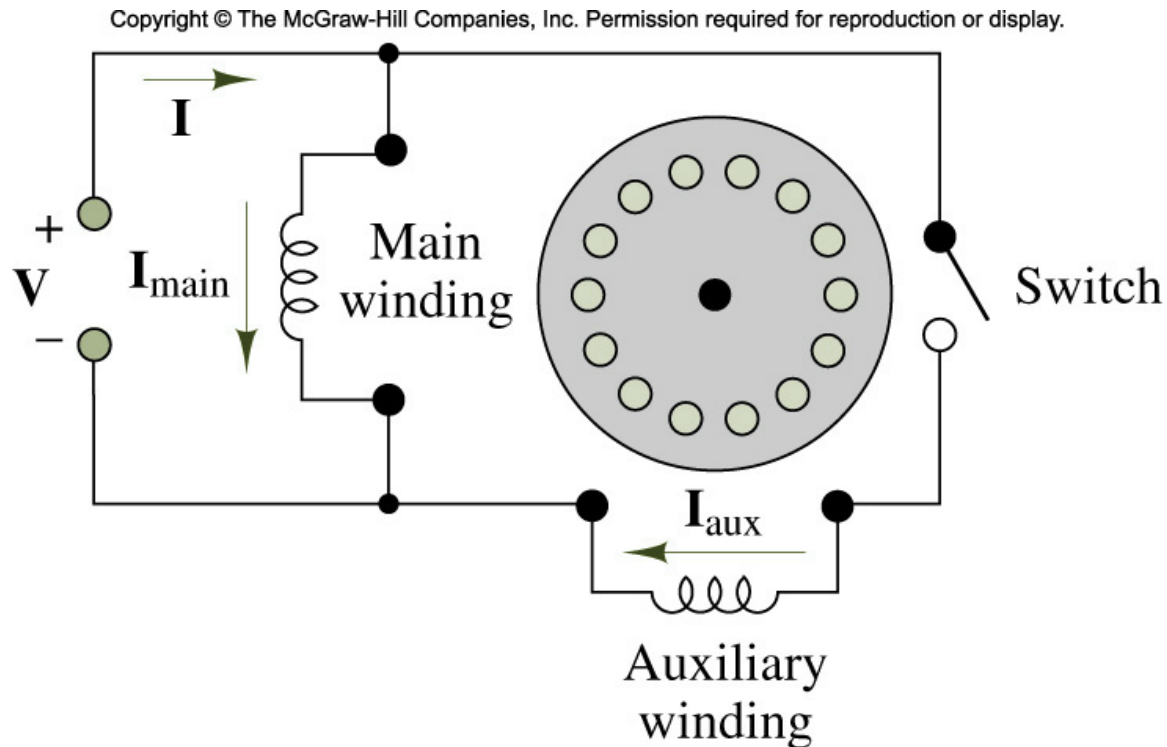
Copyright © The McGraw-Hill Companies, Inc. Permission required for reproduction or display.

I

+

V

−

$\mathbf{I}_{\text{main}}$

Main winding

Switch

$\mathbf{I}_{\text{aux}}$

Auxiliary winding